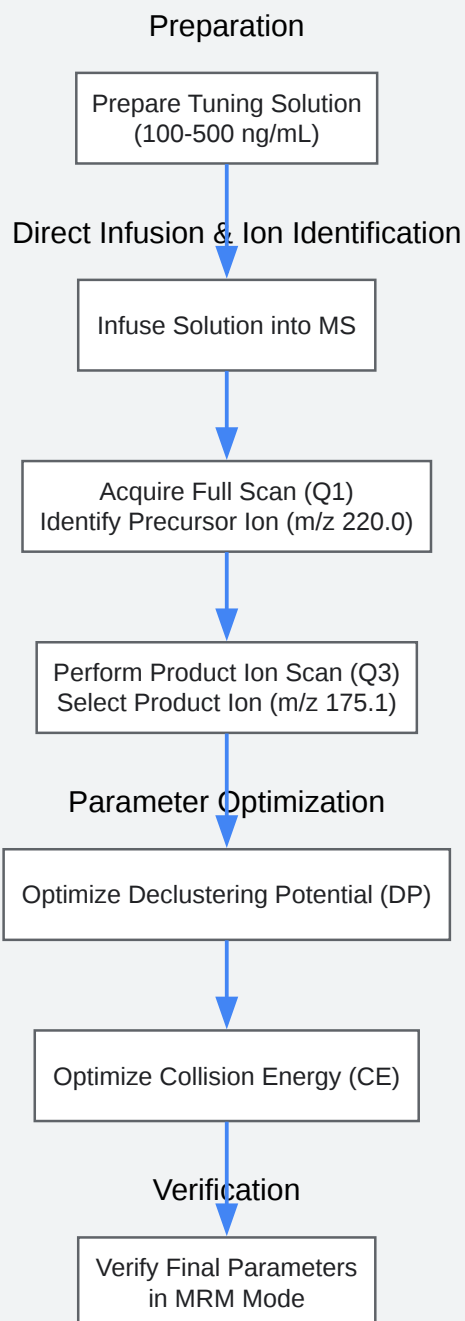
Preparation

Prepare Tuning Solution (100-500 ng/mL)

Direct Infusion & Ion Identification

Infuse Solution into MS

Acquire Full Scan (Q1)
Identify Precursor Ion (m/z 220.0)

Perform Product Ion Scan (Q3)
Select Product Ion (m/z 175.1)

Parameter Optimization

Optimize Declustering Potential (DP)

Optimize Collision Energy (CE)

Verification

Verify Final Parameters in MRM Mode